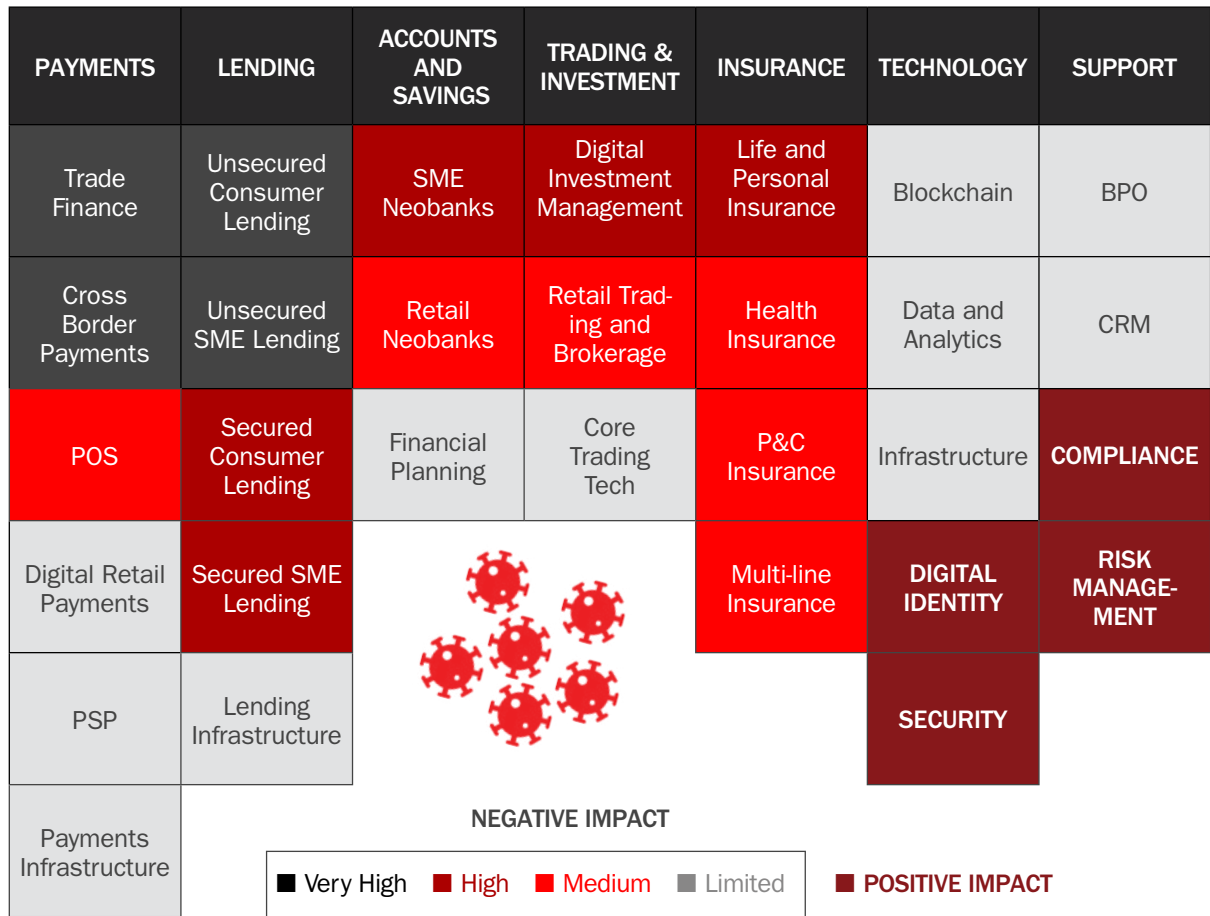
| PAYMENTS | LENDING | ACCOUNTS AND SAVINGS | TRADING & INVESTMENT | INSURANCE | TECHNOLOGY | SUPPORT |
|---|---|---|---|---|---|---|
| Trade Finance | Unsecured Consumer Lending | SME Neobanks | Digital Investment Management | Life and Personal Insurance | Blockchain | BPO |
| Cross Border Payments | Unsecured SME Lending | Retail Neobanks | Retail Trading and Brokerage | Health Insurance | Data and Analytics | CRM |
| POS | Secured Consumer Lending | Financial Planning | Core Trading Tech | P&C Insurance | Infrastructure | COMPLIANCE |
| Digital Retail Payments | Secured SME Lending | | | Multi-line Insurance | DIGITAL IDENTITY | RISK MANAGEMENT |
| PSP | Lending Infrastructure | | | | SECURITY | |
| Payments Infrastructure | | | | | | |

NEGATIVE IMPACT

Very High High Medium Limited

POSITIVE IMPACT